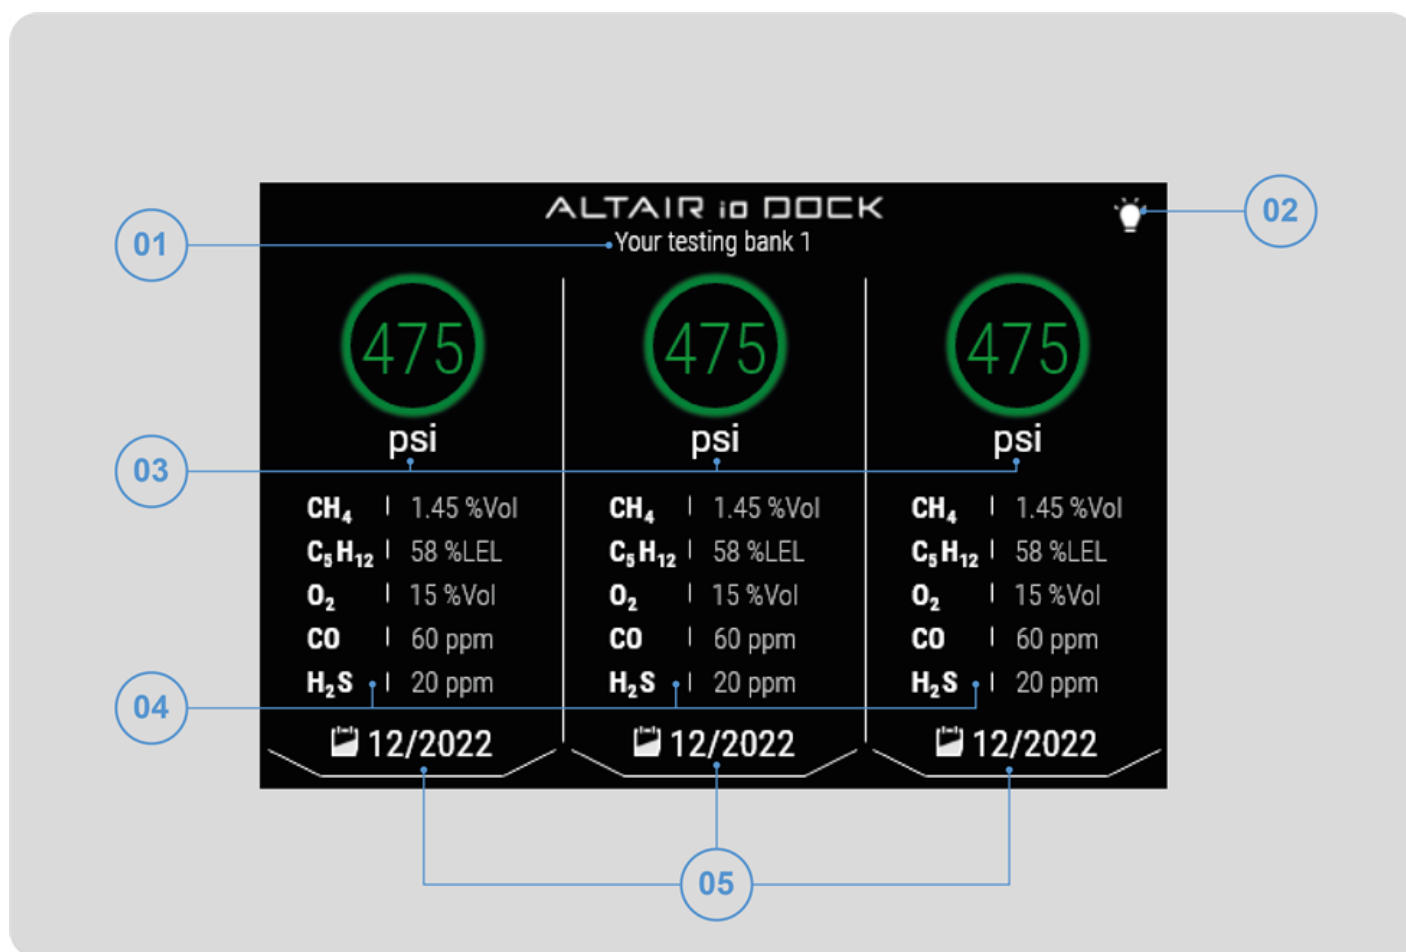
ALTAIR io DOCK
Your testing bank 1

01

02

475
psi

475
psi

475
psi

03

| $CH_4$ | 1.45 %Vol |
|---|---|
| $C_5H_{12}$ | 58 %LEL |
| $O_2$ | 15 %Vol |
| CO | 60 ppm |
| $H_2S$ | 20 ppm |

12/2022

| $CH_4$ | 1.45 %Vol |
|---|---|
| $C_5H_{12}$ | 58 %LEL |
| $O_2$ | 15 %Vol |
| CO | 60 ppm |
| $H_2S$ | 20 ppm |

12/2022

| $CH_4$ | 1.45 %Vol |
|---|---|
| $C_5H_{12}$ | 58 %LEL |
| $O_2$ | 15 %Vol |
| CO | 60 ppm |
| $H_2S$ | 20 ppm |

12/2022

04

05